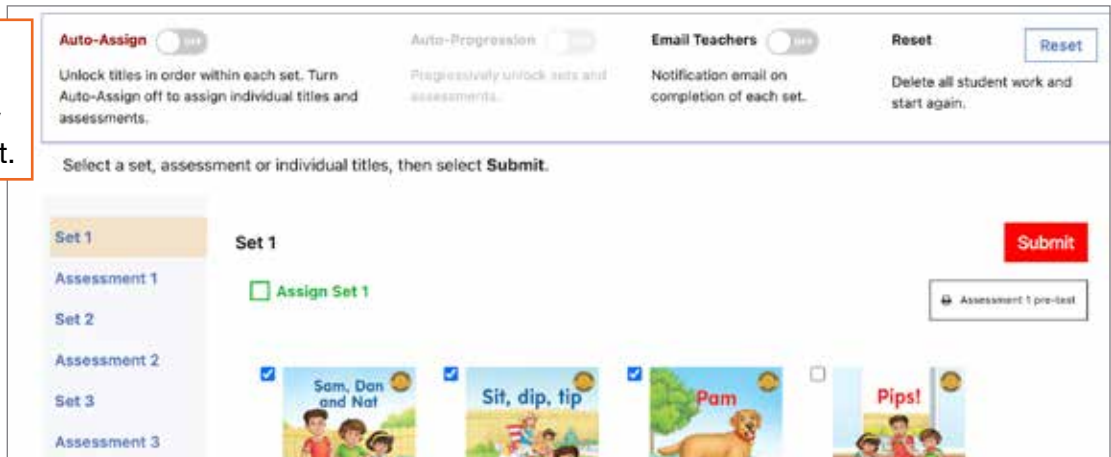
t.

Auto-Assign OFF

Unlock titles in order within each set. Turn Auto-Assign off to assign individual titles and assessments.

Auto-Progression

Progressively unlock sets and assessments.

Email Teachers OFF

Notification email on completion of each set.

Reset

Delete all student work and start again.

Reset

Select a set, assessment or individual titles, then select **Submit**.

Set 1

Assessment 1

Set 2

Assessment 2

Set 3

Assessment 3

Set 1

Submit

Assign Set 1

Assessment 1 pre-test

Sam, Dan and Nat

Sit, dip, tip

Pam

Pips!